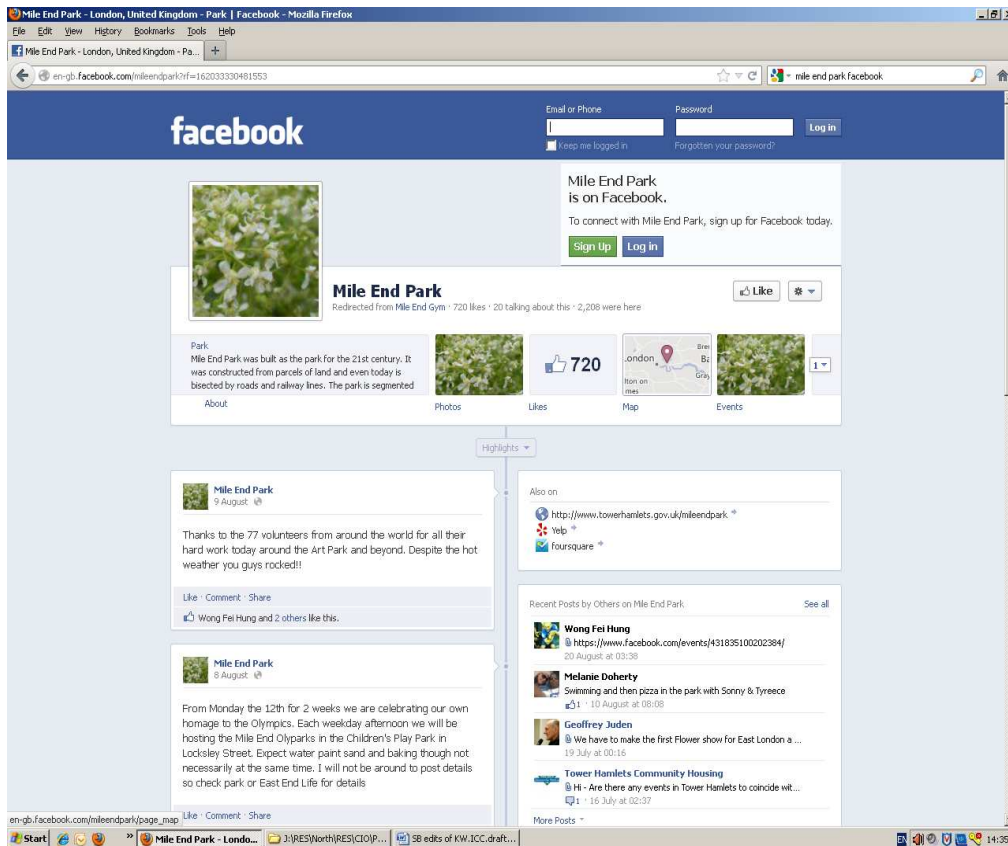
Mile End Park - London, United Kingdom - Park | Facebook - Mozilla Firefox

File Edit View History Bookmarks Tools Help

Mile End Park - London, United Kingdom - Pa... +

en-gb.facebook.com/mileendpark?rf=162033330481553

mile end park facebook

facebook

Email or Phone

Password

Log in

Keep me logged in

Forgotten your password?

Mile End Park is on Facebook.

To connect with Mile End Park, sign up for Facebook today.

Sign Up Log in

Mile End Park

Redirected from Mile End Gym · 720 likes · 20 talking about this · 2,208 were here

Like

Park
Mile End Park was built as the park for the 21st century. It was constructed from parcels of land and even today is bisected by roads and railway lines. The park is segmented

About

Photos

720

Likes

London

Map

Events

1

Highlights

Mile End Park
9 August

Thanks to the 77 volunteers from around the world for all their hard work today around the Art Park and beyond. Despite the hot weather you guys rocked!!

Like · Comment · Share

Wong Fei Hung and 2 others like this.

Mile End Park
8 August

From Monday the 12th for 2 weeks we are celebrating our own homage to the Olympics. Each weekday afternoon we will be hosting the Mile End Olyparks in the Children's Play Park in Locksley Street. Expect water paint sand and baking though not necessarily at the same time. I will not be around to post details so check park or East End Life for details

Like · Comment · Share

Also on

http://www.towerhamlets.gov.uk/mileendpark

Yelp

foursquare

Recent Posts by Others on Mile End Park

See all

Wong Fei Hung
https://www.facebook.com/events/431835100202384/
20 August at 03:38

Melanie Doherty
Swimming and then pizza in the park with Sonny & Tyreece
1 · 10 August at 08:08

Geoffrey Juden
We have to make the first Flower show for East London a ...
19 July at 00:16

Tower Hamlets Community Housing
Hi - Are there any events in Tower Hamlets to coincide wit...
1 · 16 July at 02:37

More Posts

en-gb.facebook.com/mileendpark/page_map

Start

Mile End Park - Londo...

J:\RES\North\RES\CIO\P...

SB edits of KW.ICC.draft...

14:35